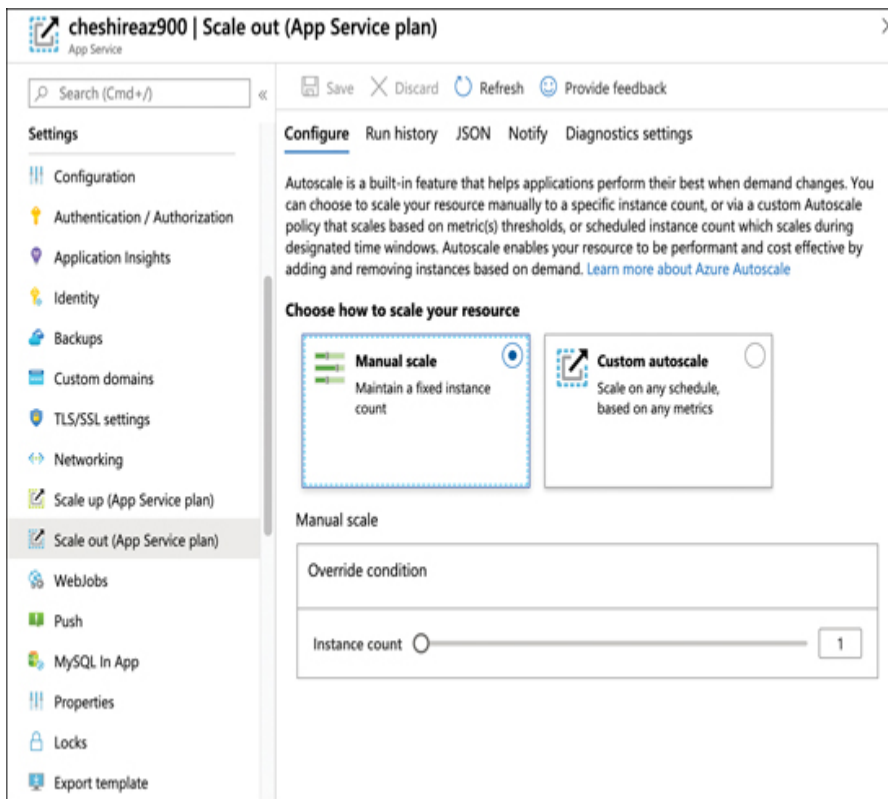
cheshireaz900 | Scale out (App Service plan)
App Service

Search (Cmd+/)

«

Settings

Configuration

Authentication / Authorization

Application Insights

Identity

Backups

Custom domains

TLS/SSL settings

Networking

Scale up (App Service plan)

Scale out (App Service plan)

WebJobs

Push

MySQL In App

Properties

Locks

Export template

Save Discard Refresh Provide feedback

Configure Run history JSON Notify Diagnostics settings

Autoscale is a built-in feature that helps applications perform their best when demand changes. You can choose to scale your resource manually to a specific instance count, or via a custom Autoscale policy that scales based on metric(s) thresholds, or scheduled instance count which scales during designated time windows. Autoscale enables your resource to be performant and cost effective by adding and removing instances based on demand. Learn more about Azure Autoscale

Choose how to scale your resource

Manual scale
Maintain a fixed instance count

Custom autoscale
Scale on any schedule, based on any metrics

Manual scale

Override condition

Instance count

1